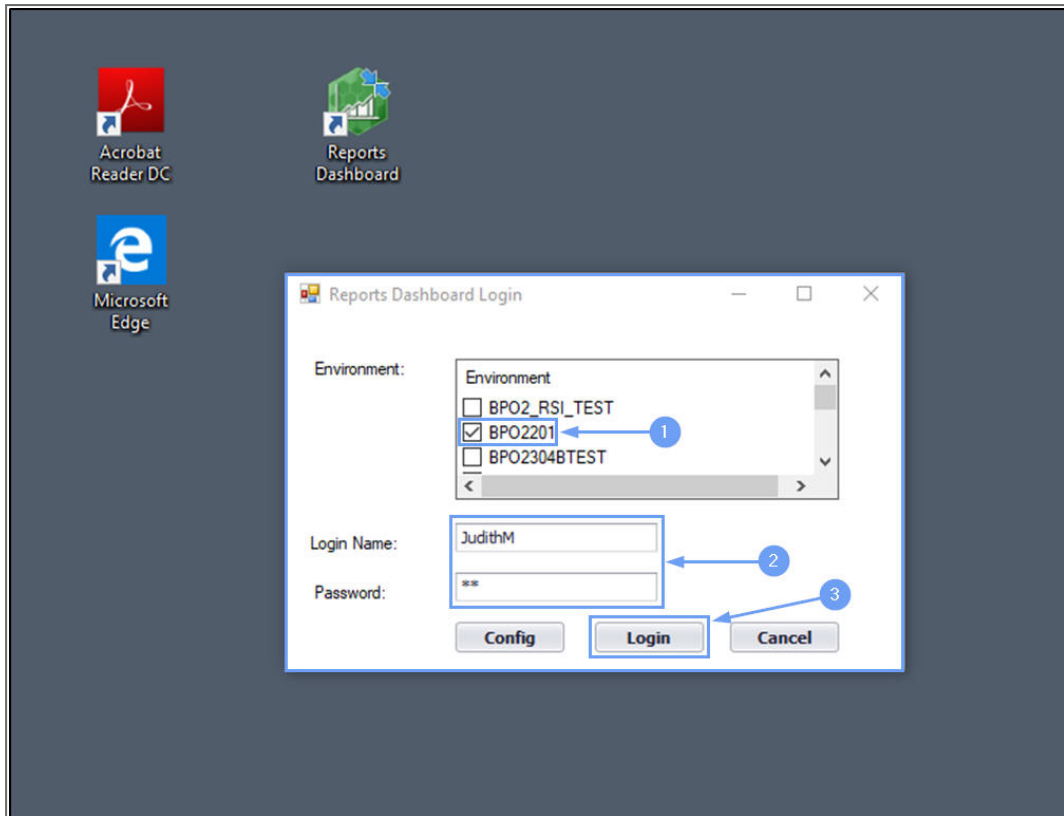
Acrobat Reader DC

Reports Dashboard

Microsoft Edge

Reports Dashboard Login

Environment:

| Environment |
|---|
| BPO2_RSI_TEST |
| BPO2201 |
| BPO2304BTEST |

1

Login Name: JudithM

Password: **

2

3

Config

Login

Cancel